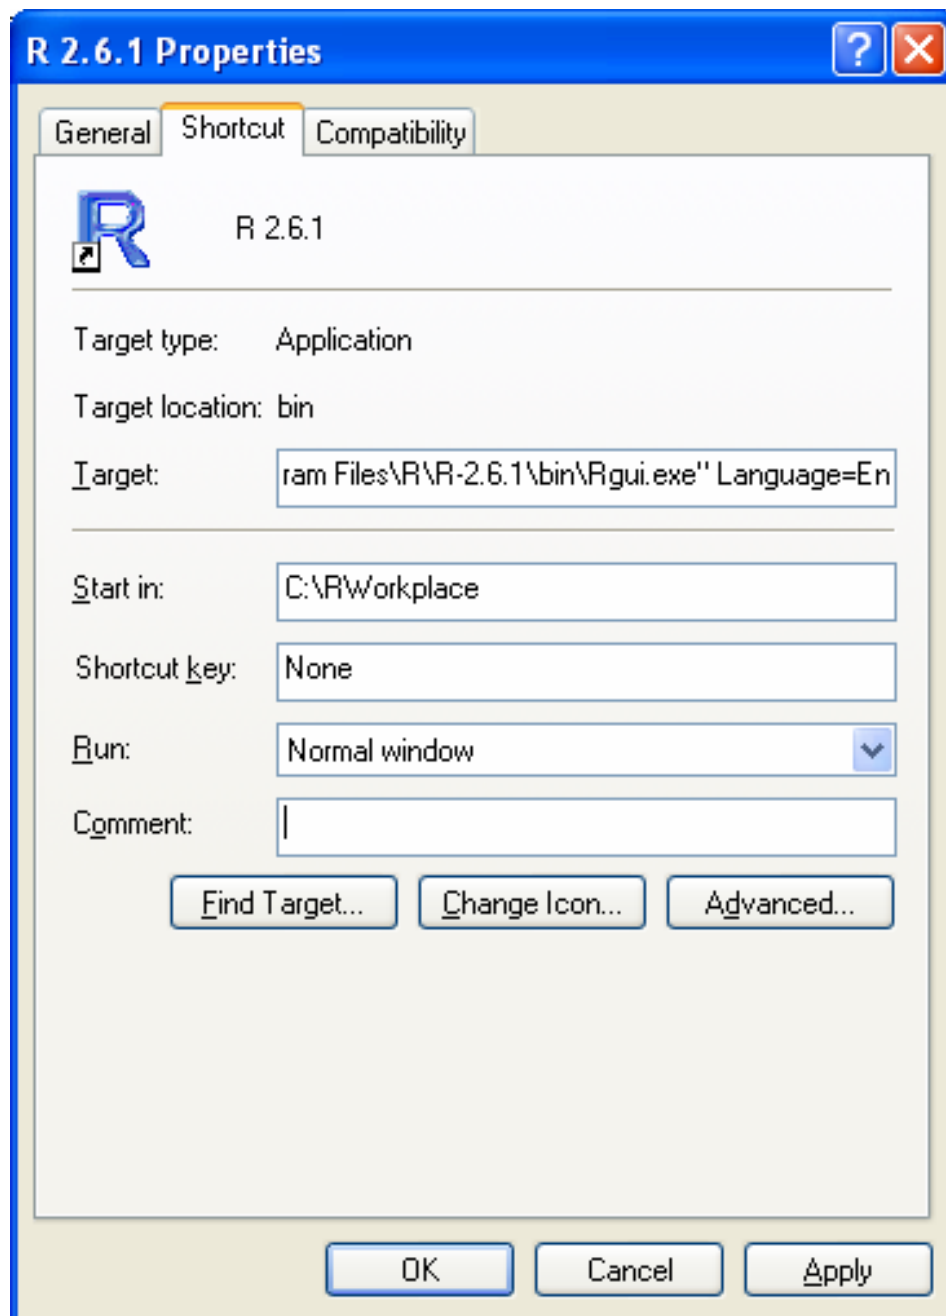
R 2.6.1 Properties

General | Shortcut | Compatibility

R 2.6.1

Target type: Application

Target location: bin

Target: ram Files\R\R-2.6.1\bin\Rgui.exe" Language=En

Start in: C:\RWorkplace

Shortcut key: None

Run: Normal window

Comment:

Find Target... | Change Icon... | Advanced...

OK | Cancel | Apply